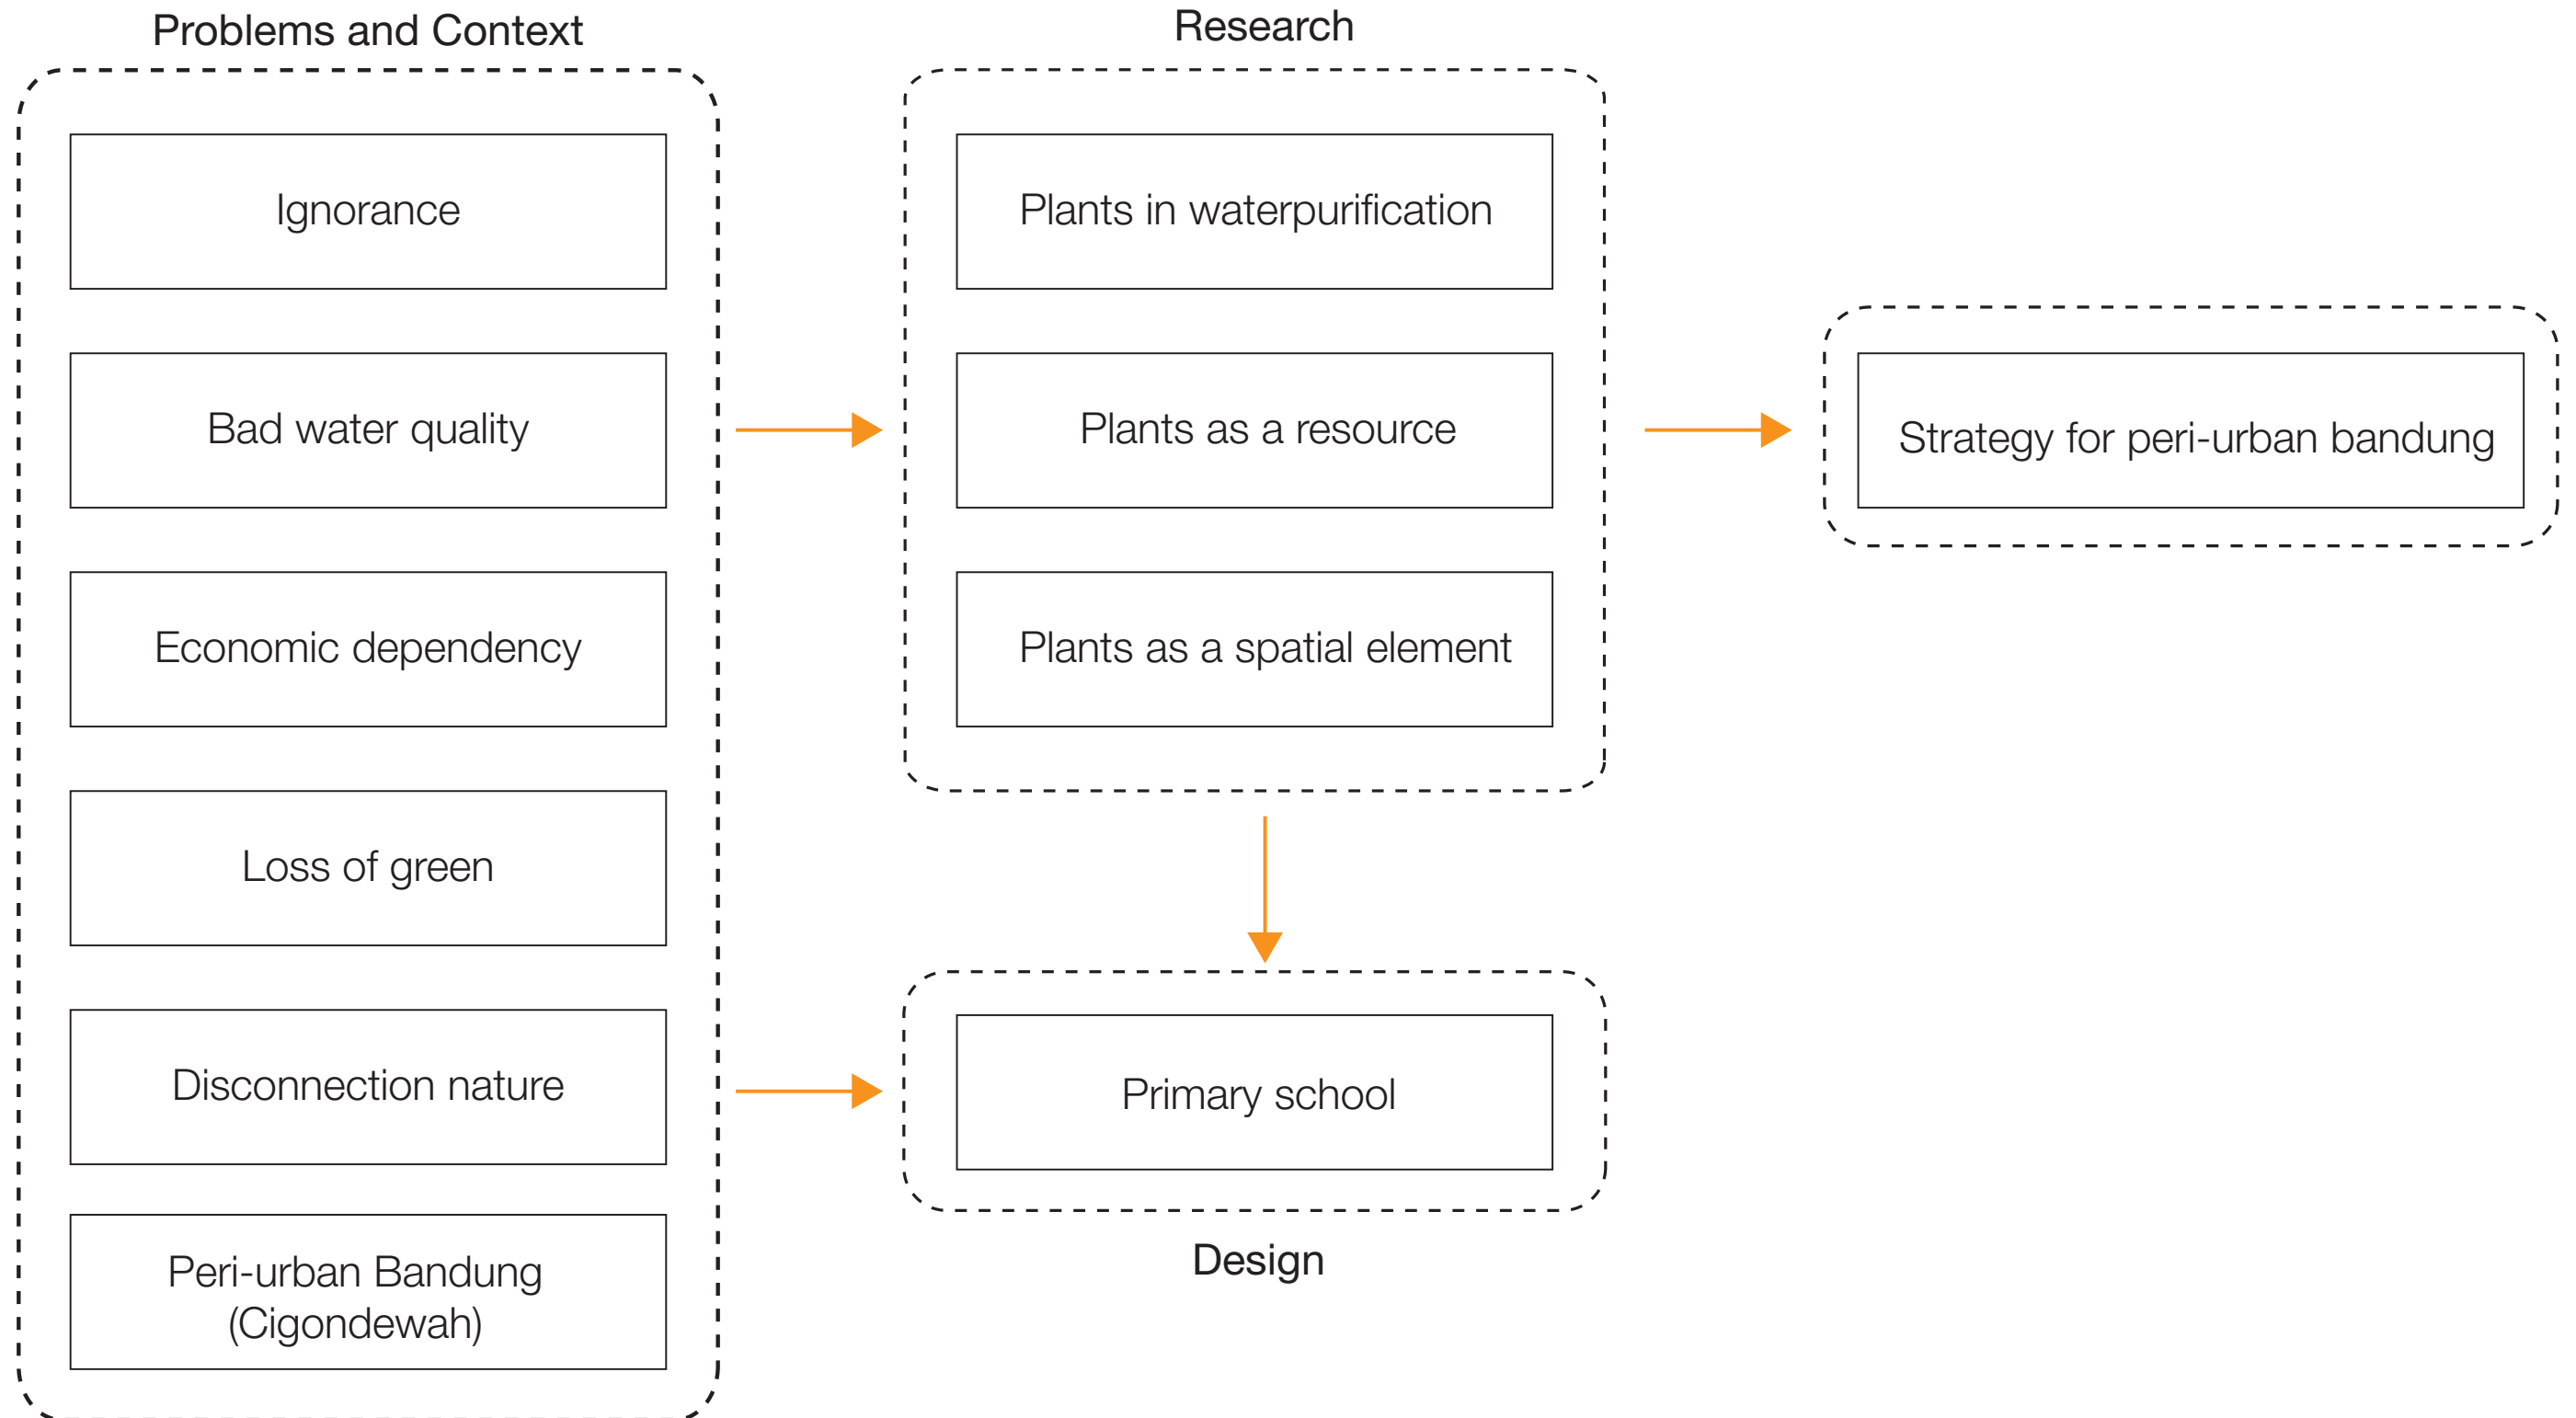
Problems and Context

Ignorance

Bad water quality

Economic dependency

Loss of green

Disconnection nature

Peri-urban Bandung (Cigondewah)

Research

Plants in waterpurification

Plants as a resource

Plants as a spatial element

Strategy for peri-urban bandung

Primary school

Design